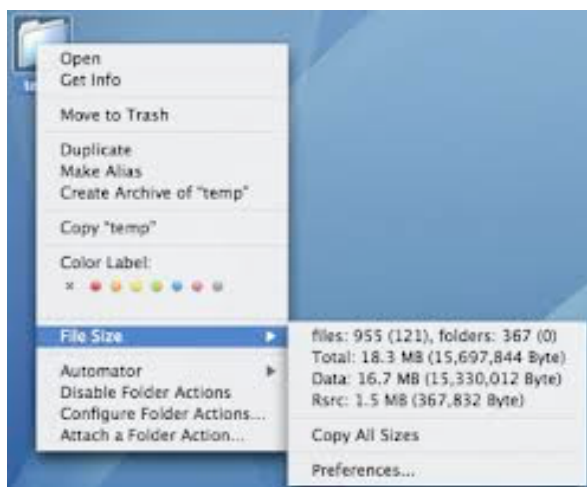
Open
Get Info

Move to Trash

Duplicate
Make Alias
Create Archive of "temp"

Copy "temp"

Color Label:
×

File Size

Automator
Disable Folder Actions
Configure Folder Actions...
Attach a Folder Action...

files: 955 (121), folders: 367 (0)
Total: 18.3 MB (15,697,844 Byte)
Data: 16.7 MB (15,330,012 Byte)
Rsrc: 1.5 MB (367,832 Byte)

Copy All Sizes

Preferences...